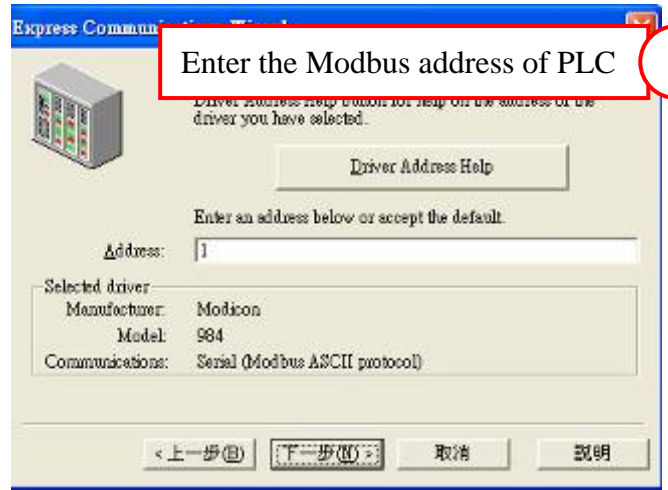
Express Communi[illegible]

Enter the Modbus address of PLC

Driver Address Help button for help on the address of the driver you have selected.

Driver Address Help

Enter an address below or accept the default.

Address: 1

Selected driver

Manufacturer: Modicon

Model: 984

Communications: Serial (Modbus ASCII protocol)

< 上一步(B)

下一步(N) >

取消

說明